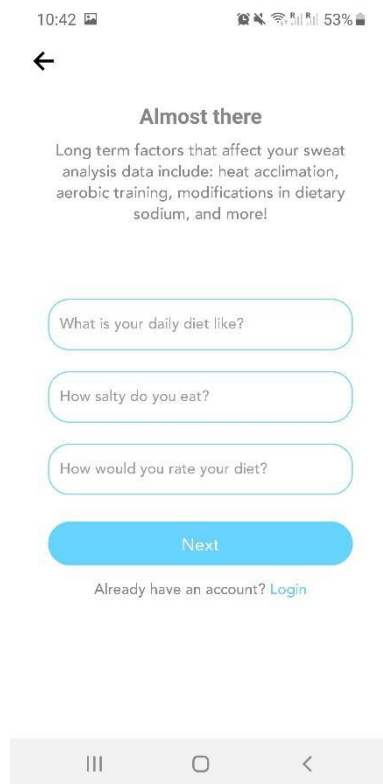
10:42 53%

←

Almost there

Long term factors that affect your sweat analysis data include: heat acclimation, aerobic training, modifications in dietary sodium, and more!

What is your daily diet like?

How salty do you eat?

How would you rate your diet?

Next

Already have an account? Login